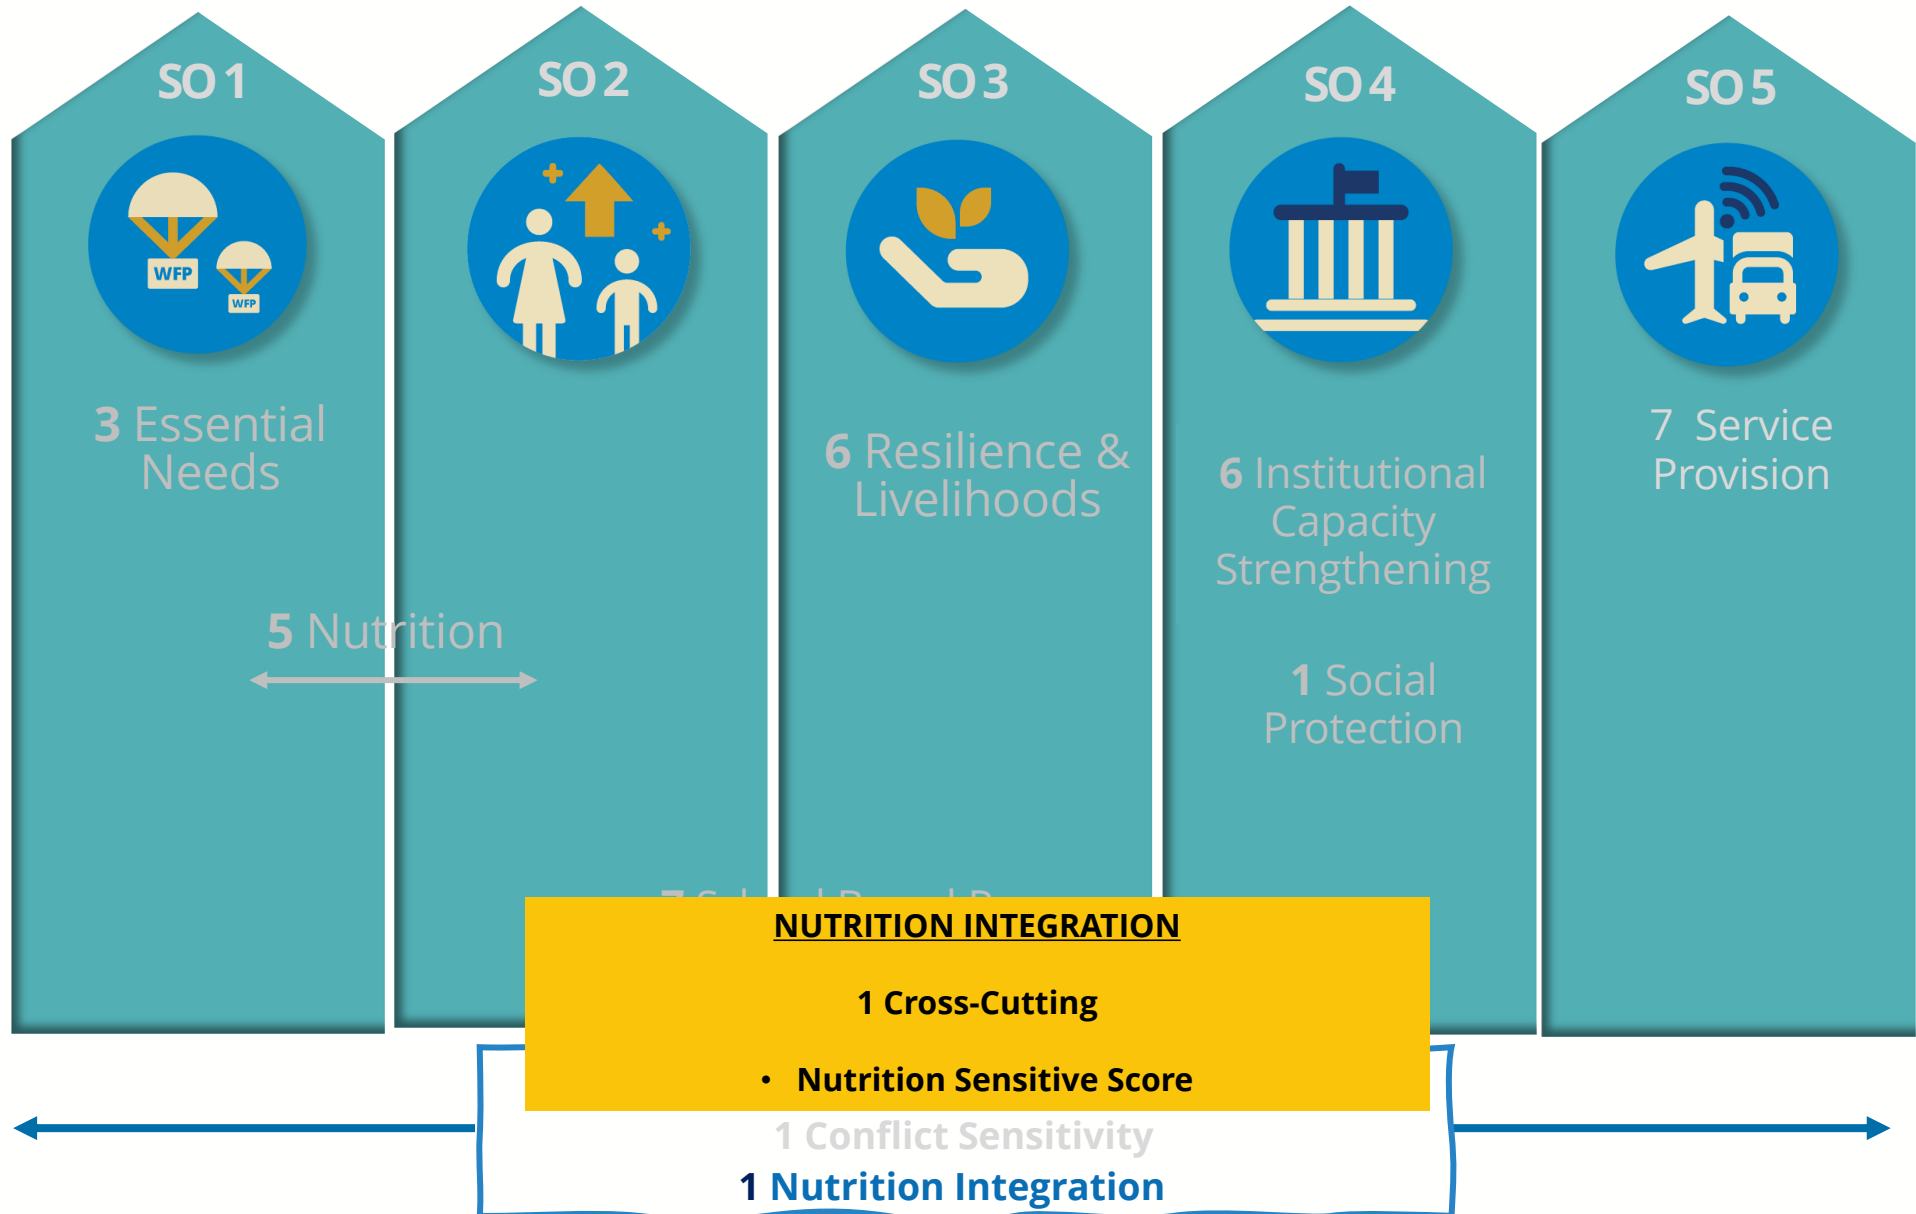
SO 1

WFP

WFP

3 Essential Needs

SO 2

5 Nutrition

SO 3

6 Resilience & Livelihoods

SO 4

6 Institutional Capacity Strengthening

1 Social Protection

SO 5

7 Service Provision

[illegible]

NUTRITION INTEGRATION

1 Cross-Cutting

• Nutrition Sensitive Score

1 Conflict Sensitivity

1 Nutrition Integration